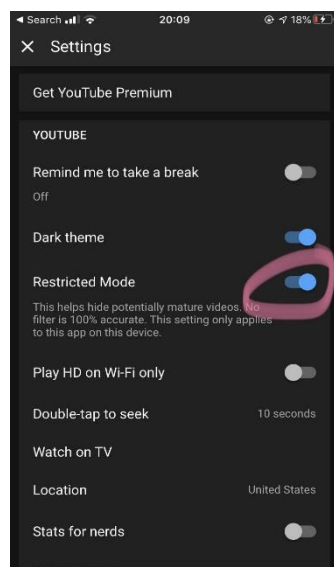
◄ Search 20:09 18%

× Settings

Get YouTube Premium

YOUTUBE

Remind me to take a break
Off

Dark theme

Restricted Mode
This helps hide potentially mature videos. No filter is 100% accurate. This setting only applies to this app on this device.

Play HD on Wi-Fi only

Double-tap to seek 10 seconds

Watch on TV

Location United States

Stats for nerds